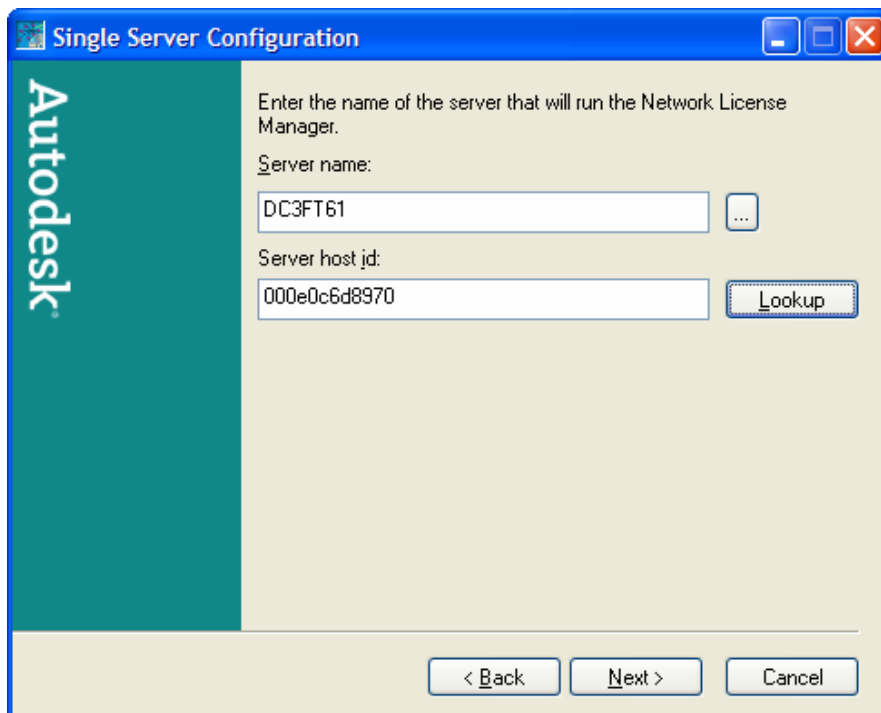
Single Server Configuration

Autodesk®

Enter the name of the server that will run the Network License Manager.

Server name:

DC3FT61

...

Server host id:

000e0c6d8970

Lookup

< Back

Next >

Cancel